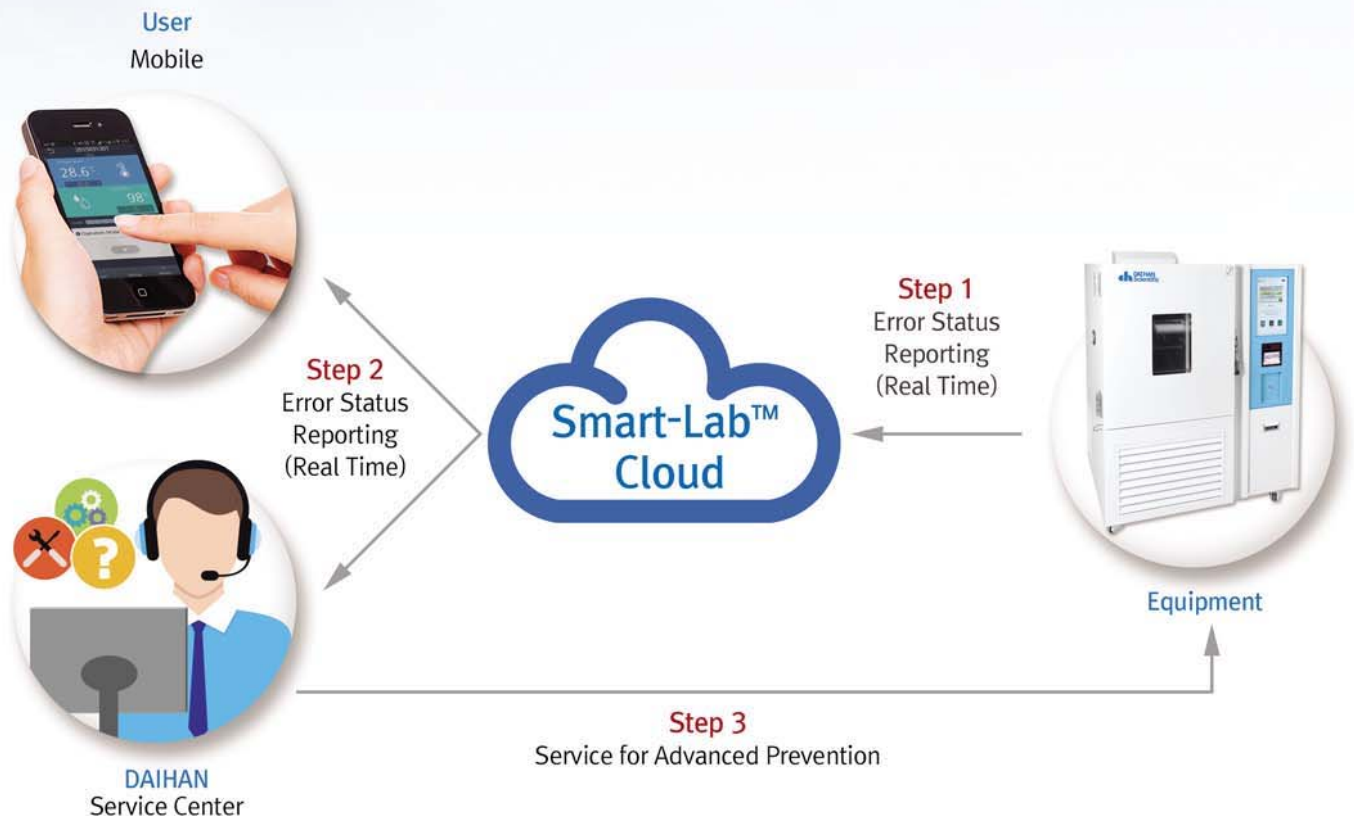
User
Mobile

28.6
98

Step 2
Error Status Reporting (Real Time)

Smart-Lab™ Cloud

Step 1
Error Status Reporting (Real Time)

DAIHAN Scientific

Equipment

DAIHAN
Service Center

Step 3
Service for Advanced Prevention